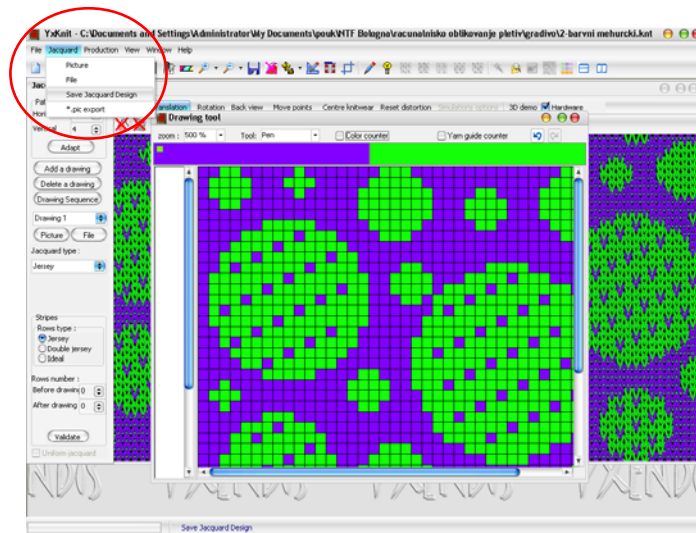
YxKnit - C:\Documents and Settings\Administrator\My Documents\pouk\NTF Bologna\racunalnisko oblikovanje pletiv\gradivo\2-barvni mehurcki.knt

File Jacquard Production View Window Help

Picture
File
Save Jacquard Design
*.pic export

Jac
Pat
Hori
Vertical 4
Adapt
Add a drawing
Delete a drawing
Drawing Sequence
Drawing 1
Picture File
Jacquard type :
Jersey

Stripes
Rows type :
Jersey
Double jersey
Ideal

Rows number :
Before drawing 0
After drawing 0

Validate
Uniform jacquard

Translation Rotation Back view Move points Centre knitwear Reset distortion Simulation options 3D demo Hardware

Drawing tool
zoom : 500 % Tool: Pen Color counter Yarn guide counter

Save Jacquard Design